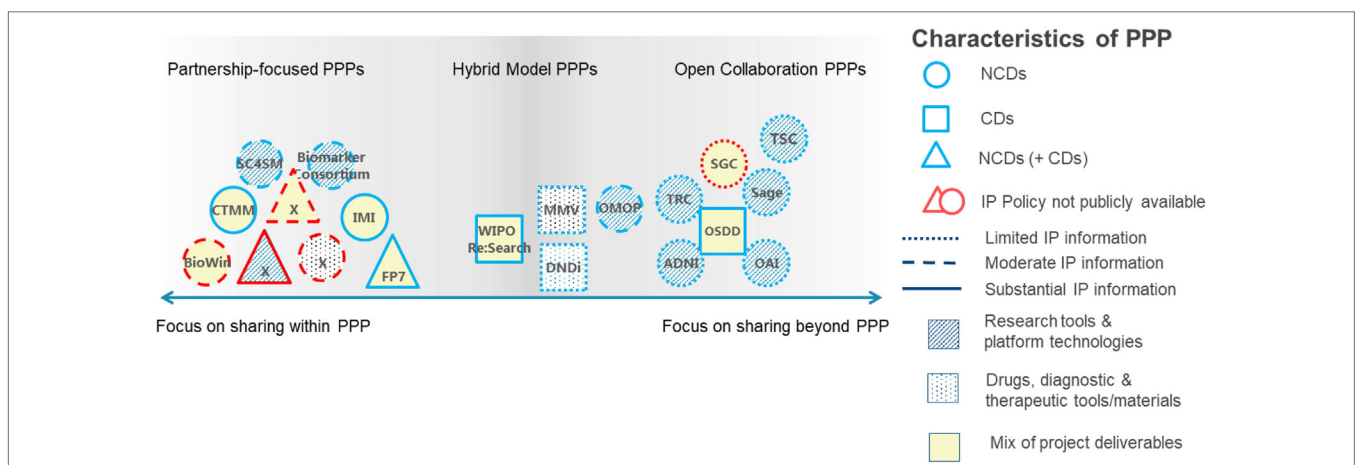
Partnership-focused PPPs

Hybrid Model PPPs

Open Collaboration PPPs

SC4SM

Biomarker Consortium

CTMM

X

IMI

BioWin

X

X

FP7

WIPO Re:Search

MMV

OMOP

DNDi

TSC

SGC

TRC

Sage

OSDD

ADNI

OAI

Focus on sharing within PPP

Focus on sharing beyond PPP

Characteristics of PPP

NCDs

CDs

NCDs (+ CDs)

IP Policy not publicly available

Limited IP information

Moderate IP information

Substantial IP information

Research tools & platform technologies

Drugs, diagnostic & therapeutic tools/materials

Mix of project deliverables